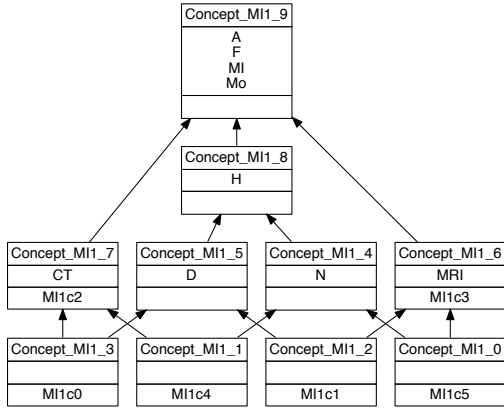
Concept_MI1_9
A
F
MI
Mo

Concept_MI1_8
H

Concept_MI1_7
CT
MI1c2

Concept_MI1_5
D

Concept_MI1_4
N

Concept_MI1_6
MRI
MI1c3

Concept_MI1_3
MI1c0

Concept_MI1_1
MI1c4

Concept_MI1_2
MI1c1

Concept_MI1_0
MI1c5